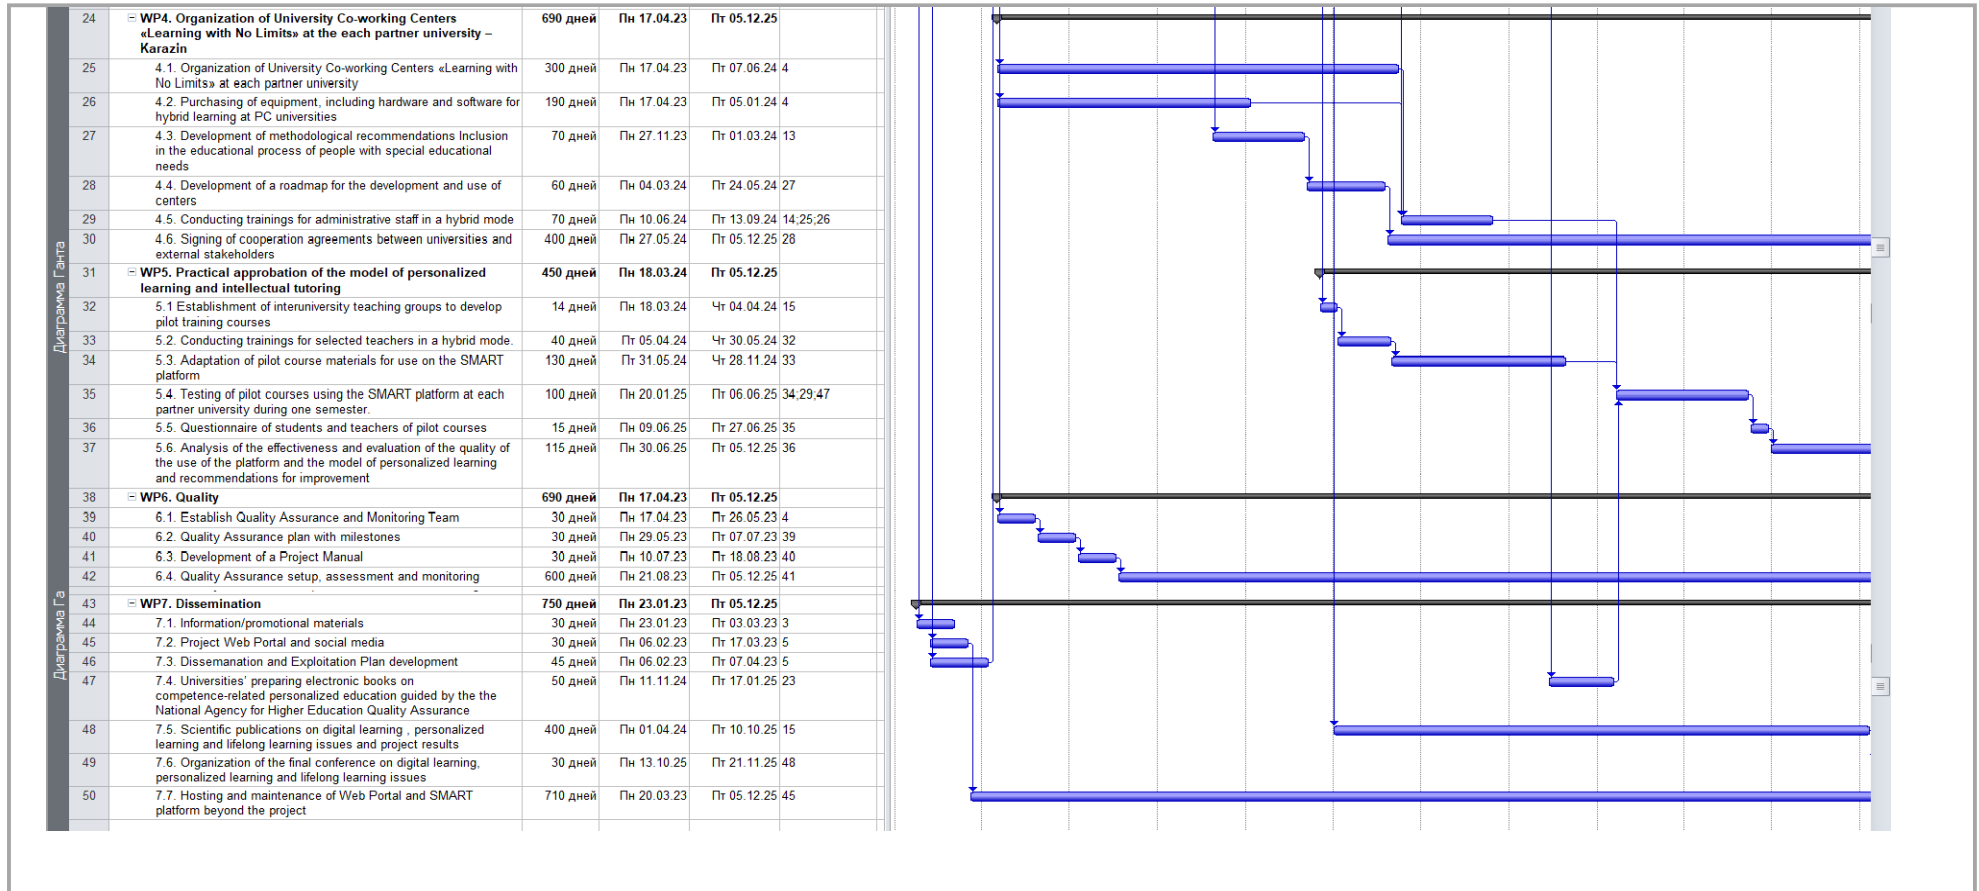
Диаграмма Ганта

| 24 | WP4. Organization of University Co-working Centers «Learning with No Limits» at the each partner university – Karazin | 690 дней | Пн 17.04.23 | Пт 05.12.25 | |
|---|---|---|---|---|---|
| 25 | 4.1. Organization of University Co-working Centers «Learning with No Limits» at each partner university | 300 дней | Пн 17.04.23 | Пт 07.06.24 | 4 |
| 26 | 4.2. Purchasing of equipment, including hardware and software for hybrid learning at PC universities | 190 дней | Пн 17.04.23 | Пт 05.01.24 | 4 |
| 27 | 4.3. Development of methodological recommendations Inclusion in the educational process of people with special educational needs | 70 дней | Пн 27.11.23 | Пт 01.03.24 | 13 |
| 28 | 4.4. Development of a roadmap for the development and use of centers | 60 дней | Пн 04.03.24 | Пт 24.05.24 | 27 |
| 29 | 4.5. Conducting trainings for administrative staff in a hybrid mode | 70 дней | Пн 10.06.24 | Пт 13.09.24 | 14;25;26 |
| 30 | 4.6. Signing of cooperation agreements between universities and external stakeholders | 400 дней | Пн 27.05.24 | Пт 05.12.25 | 28 |
| 31 | WP5. Practical approbation of the model of personalized learning and intellectual tutoring | 450 дней | Пн 18.03.24 | Пт 05.12.25 | |
| 32 | 5.1 Establishment of interuniversity teaching groups to develop pilot training courses | 14 дней | Пн 18.03.24 | Чт 04.04.24 | 15 |
| 33 | 5.2. Conducting trainings for selected teachers in a hybrid mode. | 40 дней | Пт 05.04.24 | Чт 30.05.24 | 32 |
| 34 | 5.3. Adaptation of pilot course materials for use on the SMART platform | 130 дней | Пт 31.05.24 | Чт 28.11.24 | 33 |
| 35 | 5.4. Testing of pilot courses using the SMART platform at each partner university during one semester. | 100 дней | Пн 20.01.25 | Пт 06.06.25 | 34;29;47 |
| 36 | 5.5. Questionnaire of students and teachers of pilot courses | 15 дней | Пн 09.06.25 | Пт 27.06.25 | 35 |
| 37 | 5.6. Analysis of the effectiveness and evaluation of the quality of the use of the platform and the model of personalized learning and recommendations for improvement | 115 дней | Пн 30.06.25 | Пт 05.12.25 | 36 |
| 38 | WP6. Quality | 690 дней | Пн 17.04.23 | Пт 05.12.25 | |
| 39 | 6.1. Establish Quality Assurance and Monitoring Team | 30 дней | Пн 17.04.23 | Пт 26.05.23 | 4 |
| 40 | 6.2. Quality Assurance plan with milestones | 30 дней | Пн 29.05.23 | Пт 07.07.23 | 39 |
| 41 | 6.3. Development of a Project Manual | 30 дней | Пн 10.07.23 | Пт 18.08.23 | 40 |
| 42 | 6.4. Quality Assurance setup, assessment and monitoring | 600 дней | Пн 21.08.23 | Пт 05.12.25 | 41 |
| 43 | WP7. Dissemination | 750 дней | Пн 23.01.23 | Пт 05.12.25 | |
| 44 | 7.1. Information/promotional materials | 30 дней | Пн 23.01.23 | Пт 03.03.23 | 3 |
| 45 | 7.2. Project Web Portal and social media | 30 дней | Пн 06.02.23 | Пт 17.03.23 | 5 |
| 46 | 7.3. Dissemanation and Exploitation Plan development | 45 дней | Пн 06.02.23 | Пт 07.04.23 | 5 |
| 47 | 7.4. Universities' preparing electronic books on competence-related personalized education guided by the the National Agency for Higher Education Quality Assurance | 50 дней | Пн 11.11.24 | Пт 17.01.25 | 23 |
| 48 | 7.5. Scientific publications on digital learning , personalized learning and lifelong learning issues and project results | 400 дней | Пн 01.04.24 | Пт 10.10.25 | 15 |
| 49 | 7.6. Organization of the final conference on digital learning, personalized learning and lifelong learning issues | 30 дней | Пн 13.10.25 | Пт 21.11.25 | 48 |
| 50 | 7.7. Hosting and maintenance of Web Portal and SMART platform beyond the project | 710 дней | Пн 20.03.23 | Пт 05.12.25 | 45 |

Диаграмма Га